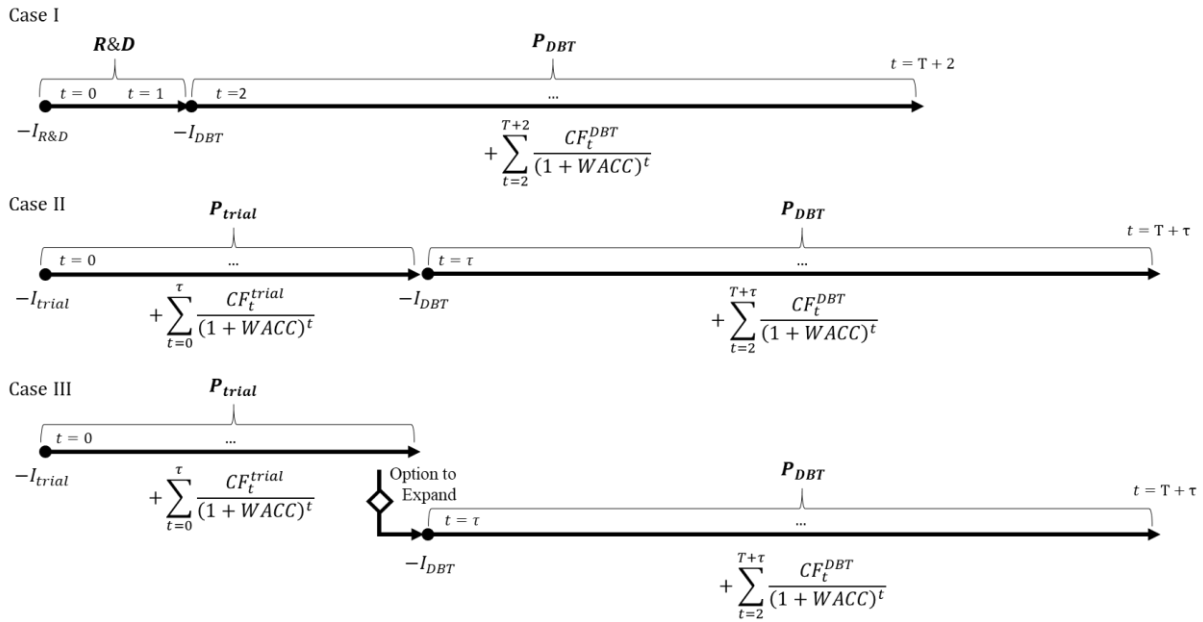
Case I

$\boldsymbol{R\&D}$

$\boldsymbol{P_{DBT}}$

$t = \mathrm{T} + 2$

$t = 0$ $t = 1$ $t = 2$ ...

$-I_{R\&D}$ $-I_{DBT}$

$+\sum_{t=2}^{T+2} \frac{CF_t^{DBT}}{(1 + WACC)^t}$

Case II

$\boldsymbol{P_{trial}}$

$\boldsymbol{P_{DBT}}$

$t = \mathrm{T} + \tau$

$t = 0$ ... $t = \tau$ ...

$-I_{trial}$ $-I_{DBT}$

$+\sum_{t=0}^{\tau} \frac{CF_t^{trial}}{(1 + WACC)^t}$

$+\sum_{t=2}^{T+\tau} \frac{CF_t^{DBT}}{(1 + WACC)^t}$

Case III

$\boldsymbol{P_{trial}}$

$t = 0$ ...

$-I_{trial}$

$+\sum_{t=0}^{\tau} \frac{CF_t^{trial}}{(1 + WACC)^t}$

Option to Expand

$\boldsymbol{P_{DBT}}$

$t = \mathrm{T} + \tau$

$t = \tau$ ...

$-I_{DBT}$

$+\sum_{t=2}^{T+\tau} \frac{CF_t^{DBT}}{(1 + WACC)^t}$